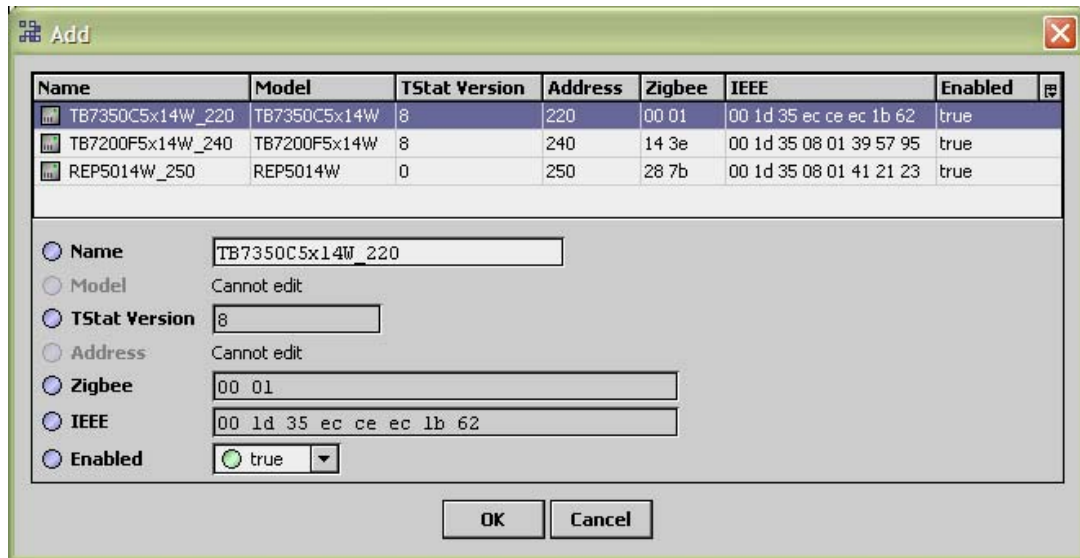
Add

| Name | Model | TStat Version | Address | Zigbee | IEEE | Enabled |
|---|---|---|---|---|---|---|
| TB7350C5x14W_220 | TB7350C5x14W | 8 | 220 | 00 01 | 00 1d 35 ec ce ec 1b 62 | true |
| TB7200F5x14W_240 | TB7200F5x14W | 8 | 240 | 14 3e | 00 1d 35 08 01 39 57 95 | true |
| REP5014W_250 | REP5014W | 0 | 250 | 28 7b | 00 1d 35 08 01 41 21 23 | true |

Name TB7350C5x14W_220
Model Cannot edit
TStat Version 8
Address Cannot edit
Zigbee 00 01
IEEE 00 1d 35 ec ce ec 1b 62
Enabled true

OK Cancel